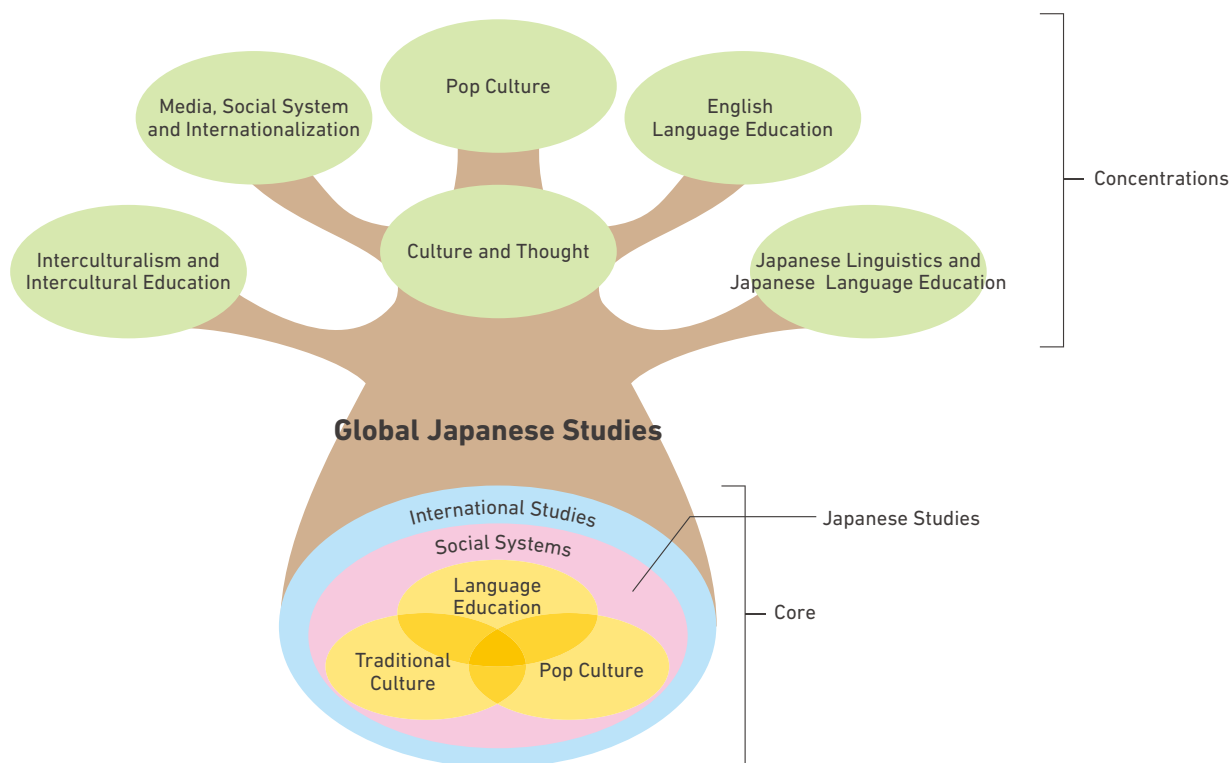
Pop Culture

Media, Social System and Internationalization

English Language Education

Culture and Thought

Interculturalism and Intercultural Education

Japanese Linguistics and Japanese Language Education

Concentrations

Global Japanese Studies

International Studies

Social Systems

Language Education

Traditional Culture

Pop Culture

Japanese Studies

Core